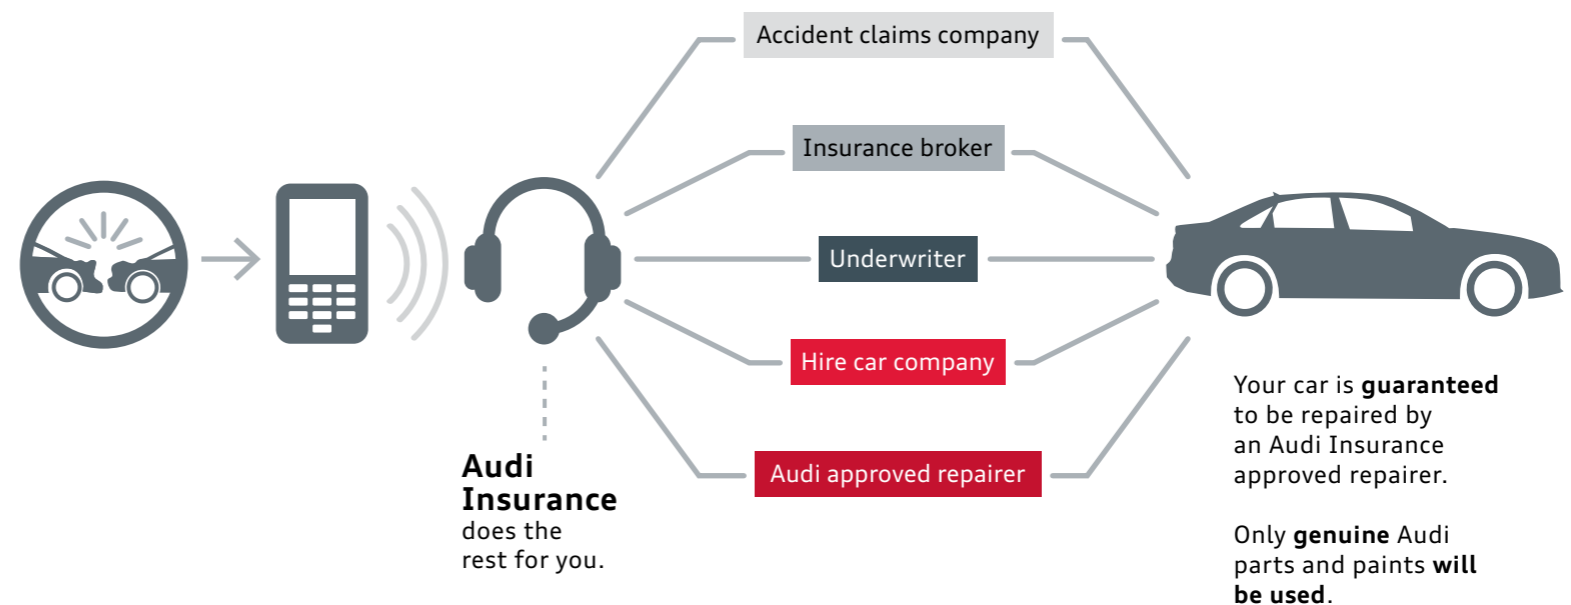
Accident claims company

Insurance broker

Underwriter

Hire car company

Audi approved repairer

**Audi Insurance** does the rest for you.

Your car is **guaranteed** to be repaired by an Audi Insurance approved repairer.

Only **genuine** Audi parts and paints **will be used**.